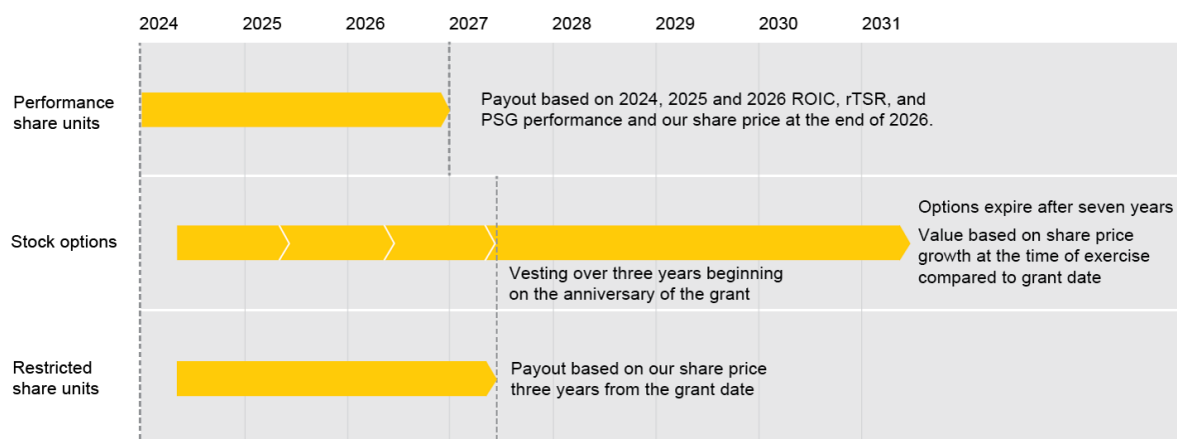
2024 2025 2026 2027 2028 2029 2030 2031

Performance share units

Payout based on 2024, 2025 and 2026 ROIC, rTSR, and PSG performance and our share price at the end of 2026.

Stock options

Options expire after seven years

Value based on share price growth at the time of exercise compared to grant date

Vesting over three years beginning on the anniversary of the grant

Restricted share units

Payout based on our share price three years from the grant date